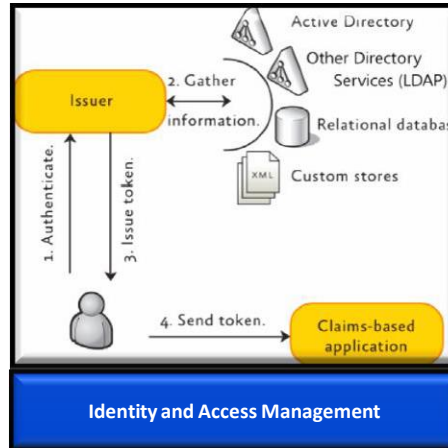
Active Directory

Other Directory Services (LDAP)

2. Gather

information.

Relational databa

XML

Custom stores

1. Authenticate.

3. Issue token.

4. Send token.

Claims-based application

Identity and Access Management